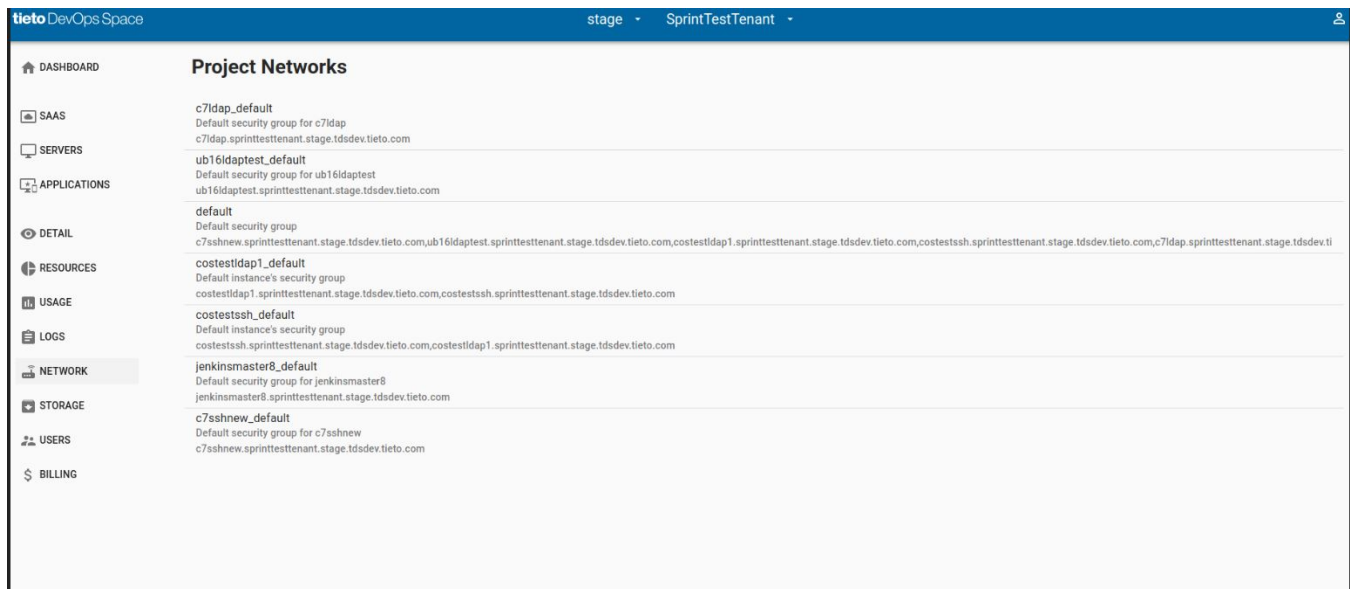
tieto DevOps Space

stage ▾ SprintTestTenant ▾

DASHBOARD

SAAS

SERVERS

APPLICATIONS

DETAIL

RESOURCES

USAGE

LOGS

NETWORK

STORAGE

USERS

$ BILLING

Project Networks

c7ldap_default
Default security group for c7ldap
c7ldap.sprinttesttenant.stage.tdsdev.tieto.com

ub16ldaptest_default
Default security group for ub16ldaptest
ub16ldaptest.sprinttesttenant.stage.tdsdev.tieto.com

default
Default security group
c7sshnew.sprinttesttenant.stage.tdsdev.tieto.com,ub16ldaptest.sprinttesttenant.stage.tdsdev.tieto.com,costestldap1.sprinttesttenant.stage.tdsdev.tieto.com,costestssh.sprinttesttenant.stage.tdsdev.tieto.com,c7ldap.sprinttesttenant.stage.tdsdev.ti

costestldap1_default
Default instance's security group
costestldap1.sprinttesttenant.stage.tdsdev.tieto.com,costestssh.sprinttesttenant.stage.tdsdev.tieto.com

costestssh_default
Default instance's security group
costestssh.sprinttesttenant.stage.tdsdev.tieto.com,costestldap1.sprinttesttenant.stage.tdsdev.tieto.com

jenkinsmaster8_default
Default security group for jenkinsmaster8
jenkinsmaster8.sprinttesttenant.stage.tdsdev.tieto.com

c7sshnew_default
Default security group for c7sshnew
c7sshnew.sprinttesttenant.stage.tdsdev.tieto.com